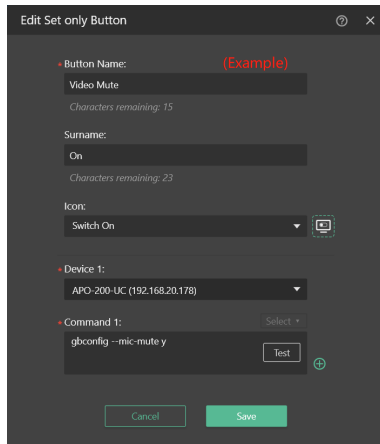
Edit Set only Button

* Button Name: (Example)

Video Mute

Characters remaining: 15

Surname:

On

Characters remaining: 23

Icon:

Switch On

* Device 1:

APO-200-UC (192.168.20.178)

* Command 1:

Select

gbconfig --mic-mute y

Test

Cancel

Save